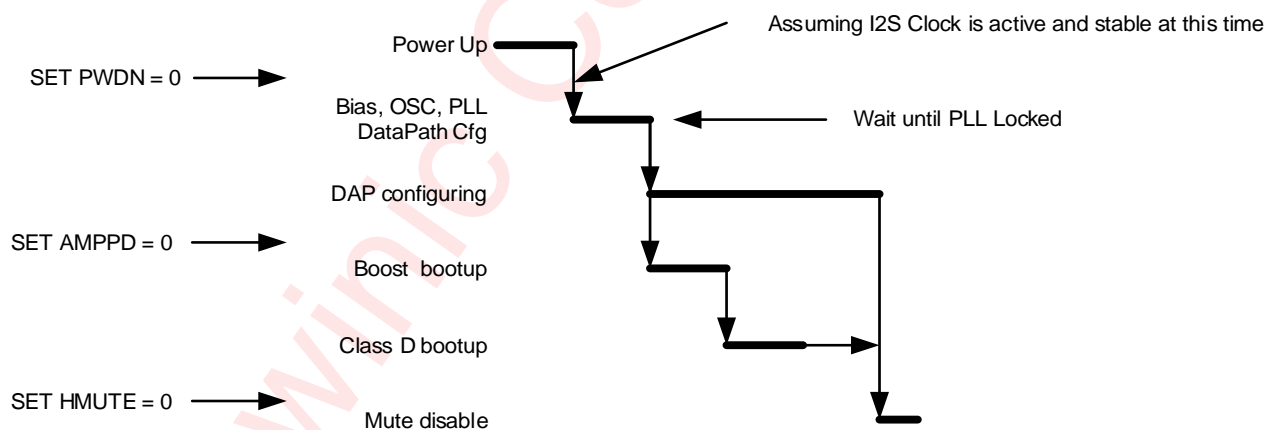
Assuming I2S Clock is active and stable at this time

Power Up

SET PWDN = 0

Bias, OSC, PLL
DataPath Cfg

Wait until PLL Locked

DAP configuring

SET AMPPD = 0

Boost bootup

Class D bootup

SET HMUTE = 0

Mute disable

awinic C